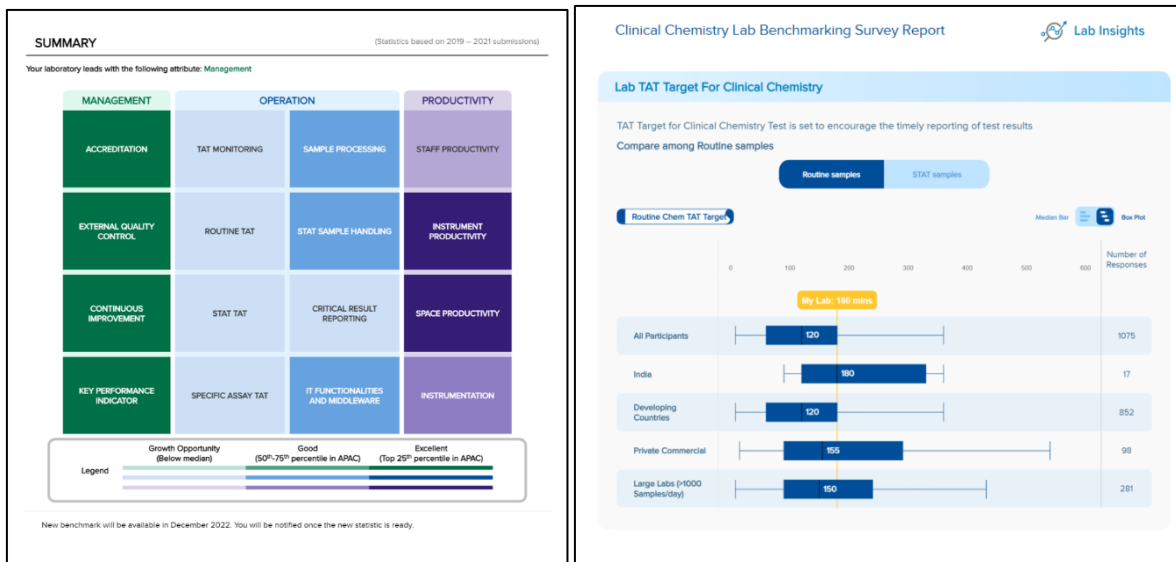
SUMMARY

(Statistics based on 2019 – 2021 submissions)

Your laboratory leads with the following attribute: Management

| MANAGEMENT | OPERATION | | PRODUCTIVITY |
|---|---|---|---|
| ACCREDITATION | TAT MONITORING | SAMPLE PROCESSING | STAFF PRODUCTIVITY |
| EXTERNAL QUALITY CONTROL | ROUTINE TAT | STAT SAMPLE HANDLING | INSTRUMENT PRODUCTIVITY |
| CONTINUOUS IMPROVEMENT | STAT TAT | CRITICAL RESULT REPORTING | SPACE PRODUCTIVITY |
| KEY PERFORMANCE INDICATOR | SPECIFIC ASSAY TAT | IT FUNCTIONALITIES AND MIDDLEWARE | INSTRUMENTATION |

Legend
Growth Opportunity (Below median)
Good ($50^{th}$-$75^{th}$ percentile in APAC)
Excellent (Top $25^{th}$ percentile in APAC)

New benchmark will be available in December 2022. You will be notified once the new statistic is ready.

Clinical Chemistry Lab Benchmarking Survey Report

Lab Insights

Lab TAT Target For Clinical Chemistry

TAT Target for Clinical Chemistry Test is set to encourage the timely reporting of test results

Compare among Routine samples

Routine samples
STAT samples

Routine Chem TAT Target

Median Bar
Box Plot

0 100 200 300 400 500 600

Number of Responses

My Lab: 180 mins

| | | |
|---|---|---|
| All Participants | 120 | 1075 |
| India | 180 | 17 |
| Developing Countries | 120 | 852 |
| Private Commercial | 155 | 98 |
| Large Labs (>1000 Samples/day) | 150 | 281 |